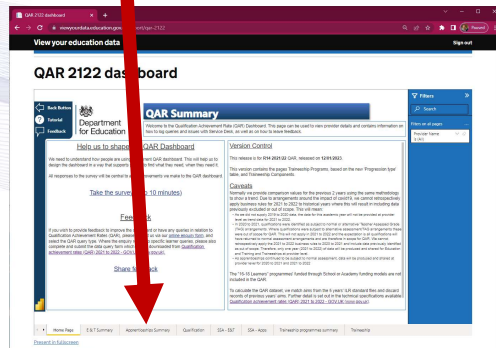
QAR 2122 dashboard
www.youreducationdata.gov.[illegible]/qar-2122
Paused

View your education data
Sign out

QAR 2122 dashboard

Back Button
Tutorial
Feedback

Department for Education

QAR Summary
Welcome to the Qualification Achievement Rate (QAR) Dashboard. This page can be used to view provider details and contains information on how to log queries and issues with Service Desk, as well as on how to leave feedback.

Help us to shape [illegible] Dashboard
We need to understand how people are using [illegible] QAR Dashboard. This will help us to design the dashboard in a way that supports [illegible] find what they need, when they need it.
All responses to the survey will be used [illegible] anonymously via make to the QAR Dashboard.

Take the survey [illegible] 10 minutes)

Feedback
If you wish to provide feedback to improve the dashboard or have any queries in relation to Qualification Achievement Rates (QAR), please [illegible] use our online enquiry form, and select the QAR query type. Where the enquiry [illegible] specific learner queries, please also complete and submit the data query form which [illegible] downloaded from Qualification achievement rates (QAR) 2021 to 2022 - GOV.UK (www.gov.uk)

Share feedback

Version Control
This release is for R14 2021/22 QAR, released on 12/01/2023.
This version contains the pages Traineeship Programs, based on the new 'Progression type' table, and Traineeship Components.

Caveats
Normally we provide comparison values for this previous 2 years using the same methodology to show a trend. Due to arrangements around the impact of covid19, we cannot retrospectively apply business rules for 2021 to 2022 to historical years where this will result in including data previously excluded or out of scope. This will mean:
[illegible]

The "16-18 Learners" programmes' funded through School or Academic funding models are not included in the QAR.
To calculate the QAR dataset, we match data from the 6 years' ILR standard files and discard records of previous years' aims. Further detail is set out in the technical specifications available: Qualification achievement rates (QAR) 2021 to 2022 - GOV.UK (www.gov.uk)

Filters
Search
Filters on all pages
Provider Name
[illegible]

Home Page | E & T Summary | Apprenticeships Summary | Qualification | SSA - E&T | SSA - Apps | Traineeship programmes summary | Traineeship

Present in fullscreen